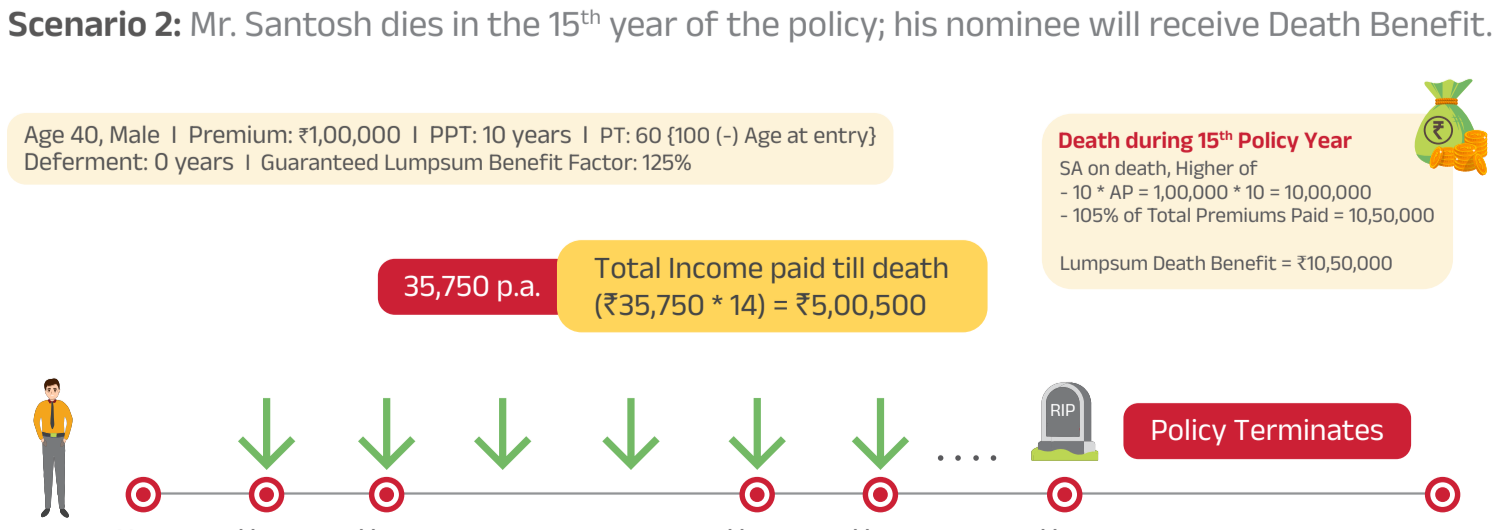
**Scenario 2:** Mr. Santosh dies in the 15$^{th}$ year of the policy; his nominee will receive Death Benefit.

Age 40, Male I Premium: ₹1,00,000 I PPT: 10 years I PT: 60 {100 (-) Age at entry}
Deferment: 0 years I Guaranteed Lumpsum Benefit Factor: 125%

₹

**Death during 15$^{th}$ Policy Year**
SA on death, Higher of
- 10 * AP = 1,00,000 * 10 = 10,00,000
- 105% of Total Premiums Paid = 10,50,000

Lumpsum Death Benefit = ₹10,50,000

35,750 p.a.

Total Income paid till death
(₹35,750 * 14) = ₹5,00,500

RIP

....

Policy Terminates